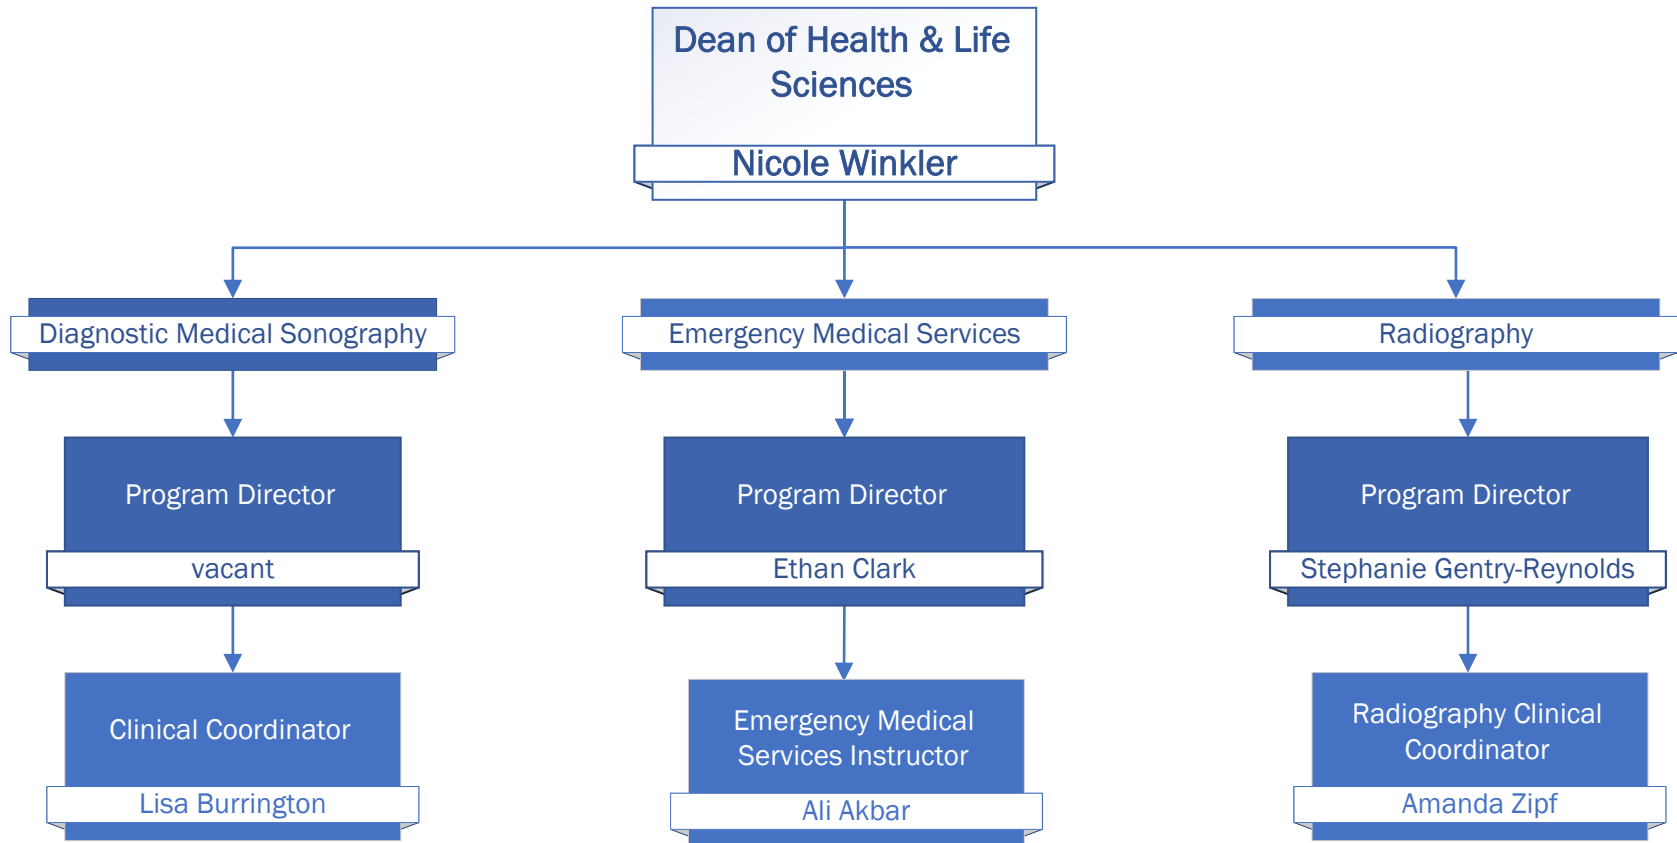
Dean of Health & Life Sciences
Nicole Winkler

Diagnostic Medical Sonography

Emergency Medical Services

Radiography

Program Director
vacant

Program Director
Ethan Clark

Program Director
Stephanie Gentry-Reynolds

Clinical Coordinator
Lisa Burrington

Emergency Medical Services Instructor
Ali Akbar

Radiography Clinical Coordinator
Amanda Zipf